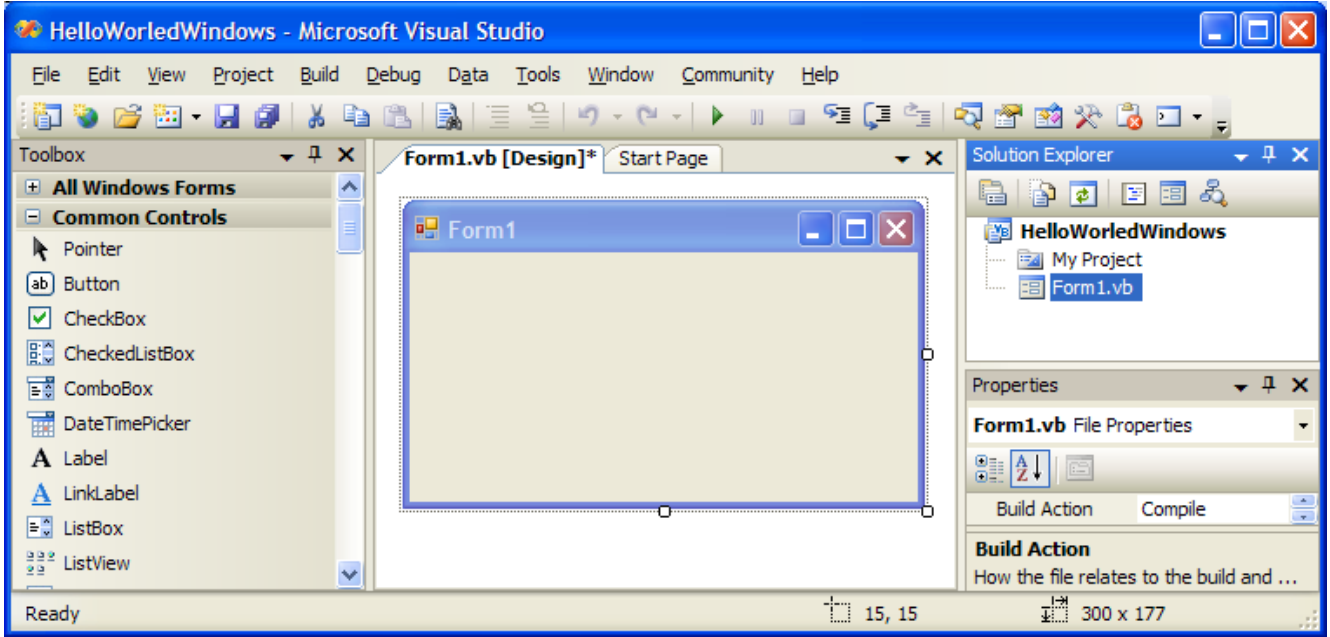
HelloWorledWindows - Microsoft Visual Studio

File Edit View Project Build Debug Data Tools Window Community Help

Toolbox

All Windows Forms
Common Controls
Pointer
Button
CheckBox
CheckedListBox
ComboBox
DateTimePicker
Label
LinkLabel
ListBox
ListView

Form1.vb [Design]* Start Page

Form1

Solution Explorer

HelloWorledWindows
My Project
Form1.vb

Properties

Form1.vb File Properties

| Build Action | Compile |
|---|---|

Build Action
How the file relates to the build and ...

Ready 15, 15 300 x 177